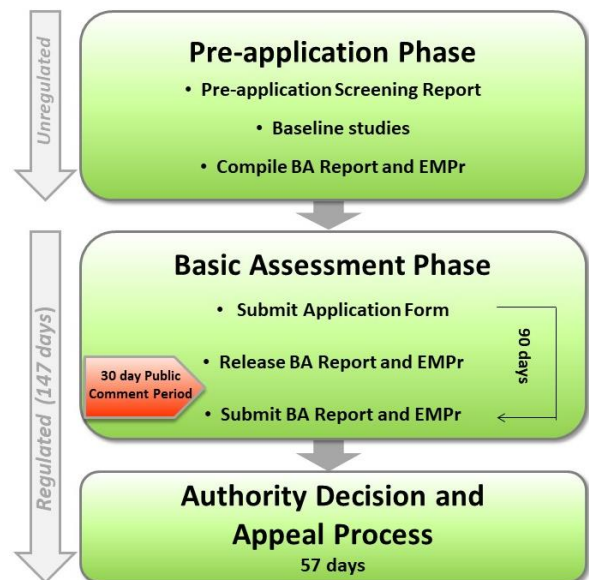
Unregulated

Pre-application Phase
• Pre-application Screening Report
• Baseline studies
• Compile BA Report and EMPr

Regulated (147 days)

Basic Assessment Phase
• Submit Application Form
• Release BA Report and EMPr
• Submit BA Report and EMPr

90 days

30 day Public Comment Period

Authority Decision and Appeal Process
57 days